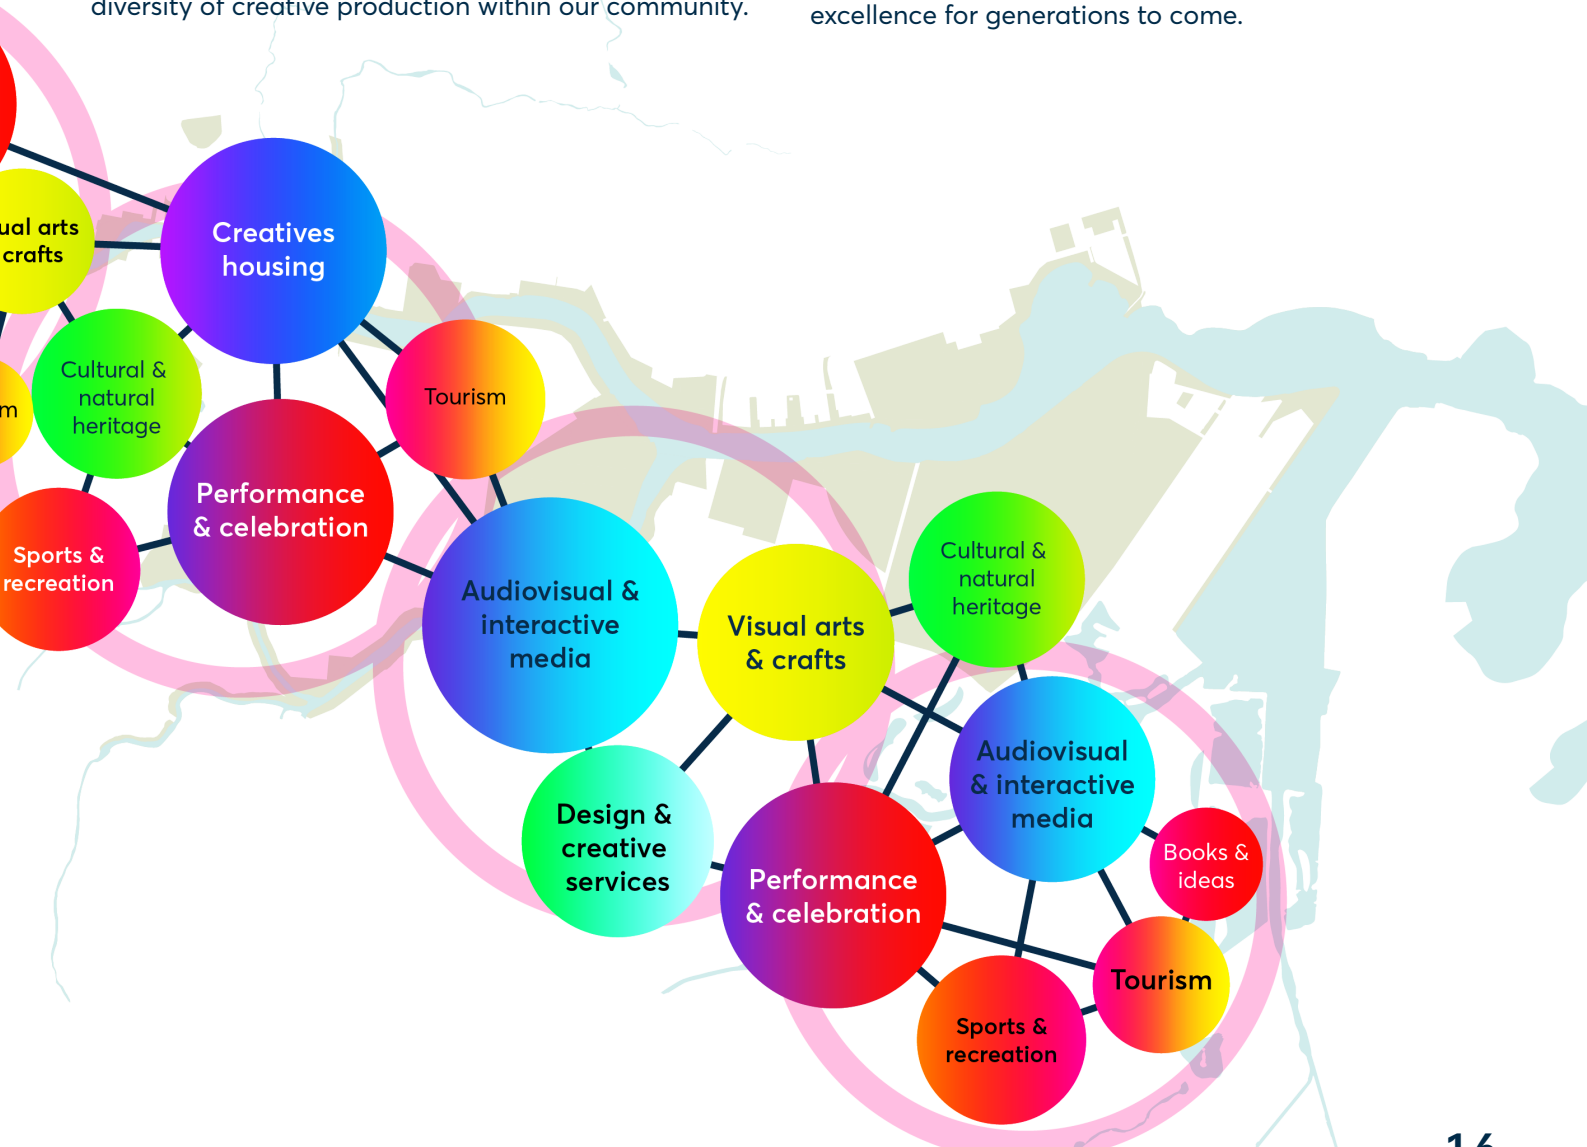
diversity of creative production within our community.

excellence for generations to come.

ual arts crafts

Creatives housing

m

Cultural & natural heritage

Tourism

Performance & celebration

Sports & recreation

Audiovisual & interactive media

Visual arts & crafts

Cultural & natural heritage

Audiovisual & interactive media

Design & creative services

Performance & celebration

Books & ideas

Tourism

Sports & recreation

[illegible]